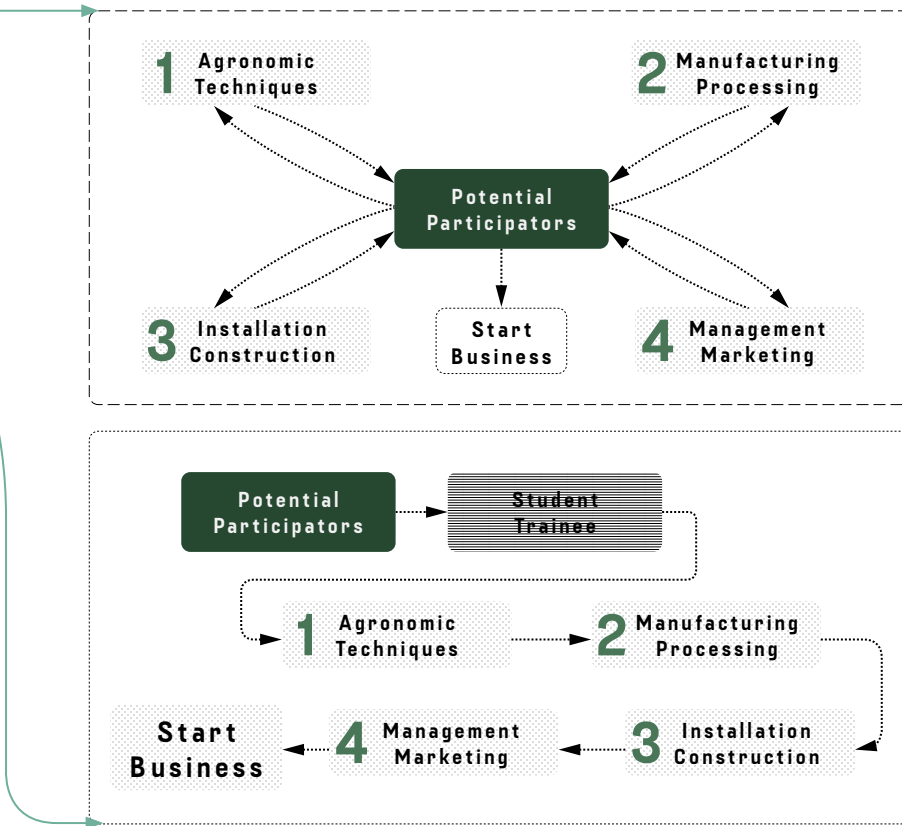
1 Agronomic Techniques

2 Manufacturing Processing

Potential Participators

3 Installation Construction

Start Business

4 Management Marketing

Potential Participators

Student Trainee

1 Agronomic Techniques

2 Manufacturing Processing

Start Business

4 Management Marketing

3 Installation Construction